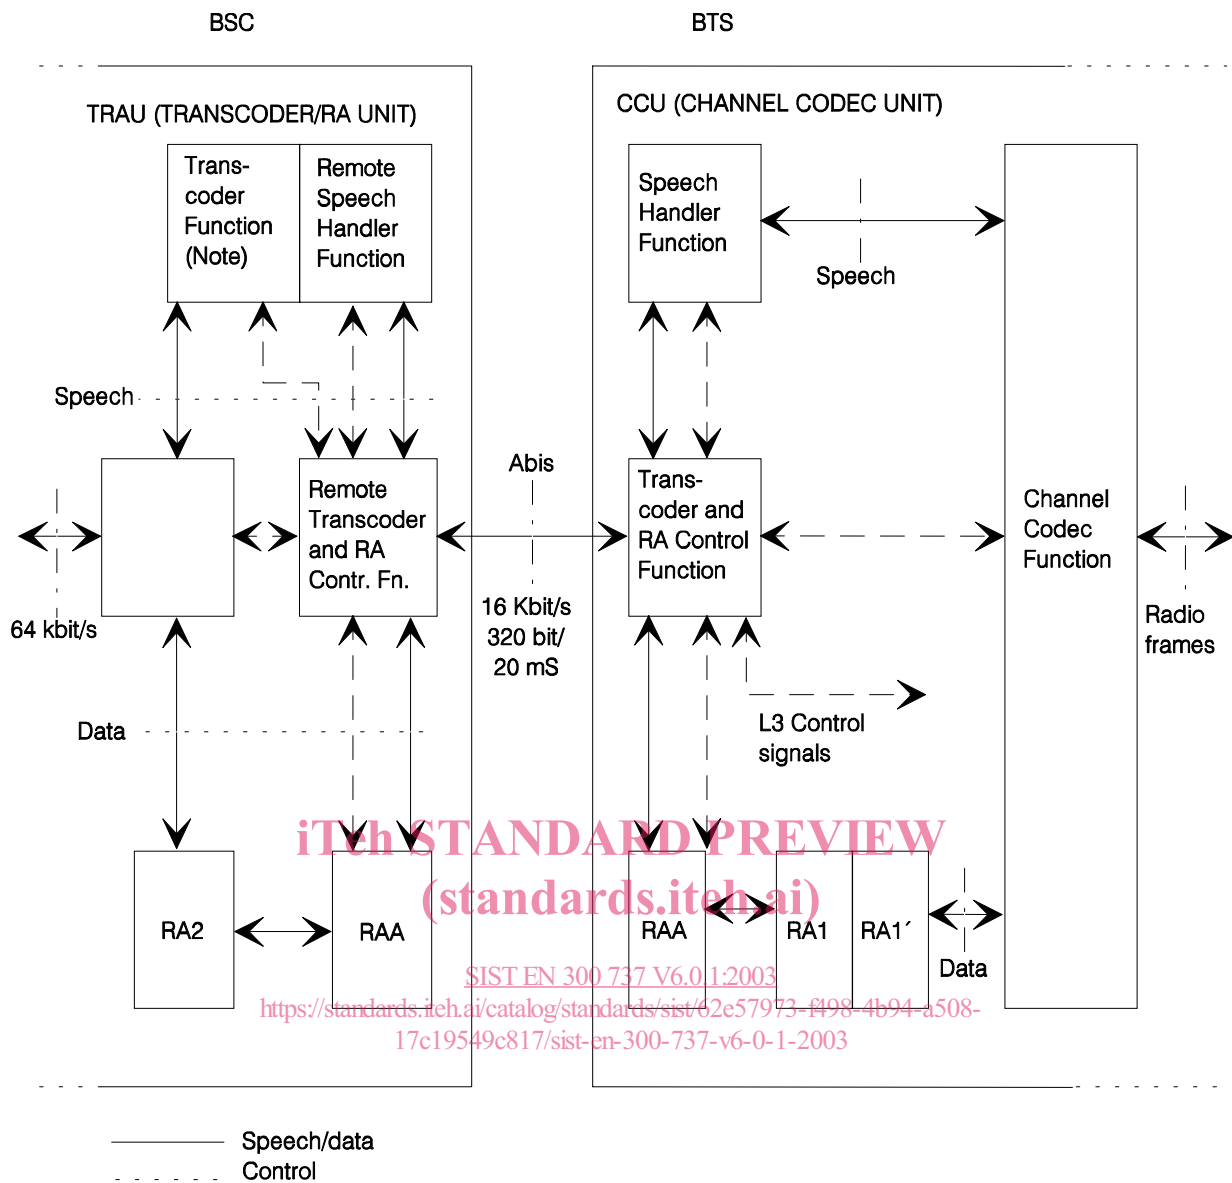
BSC

BTS

TRAU (TRANSCODER/RA UNIT)

Transcoder Function (Note)

Remote Speech Handler Function

Speech

64 kbit/s

Remote Transcoder and RA Contr. Fn.

Data

RA2

RAA

Abis

16 Kbit/s 320 bit/ 20 mS

CCU (CHANNEL CODEC UNIT)

Speech Handler Function

Speech

Transcoder and RA Control Function

L3 Control signals

Channel Codec Function

Radio frames

RAA

RA1

RA1´

Data

iTeh STANDARD PREVIEW
(standards.iteh.ai)

SIST EN 300 737 V6.0.1:2003
https://standards.iteh.ai/catalog/standards/sist/62e57973-f498-4b94-a508-17c19549c817/sist-en-300-737-v6-0-1-2003

Speech/data
Control